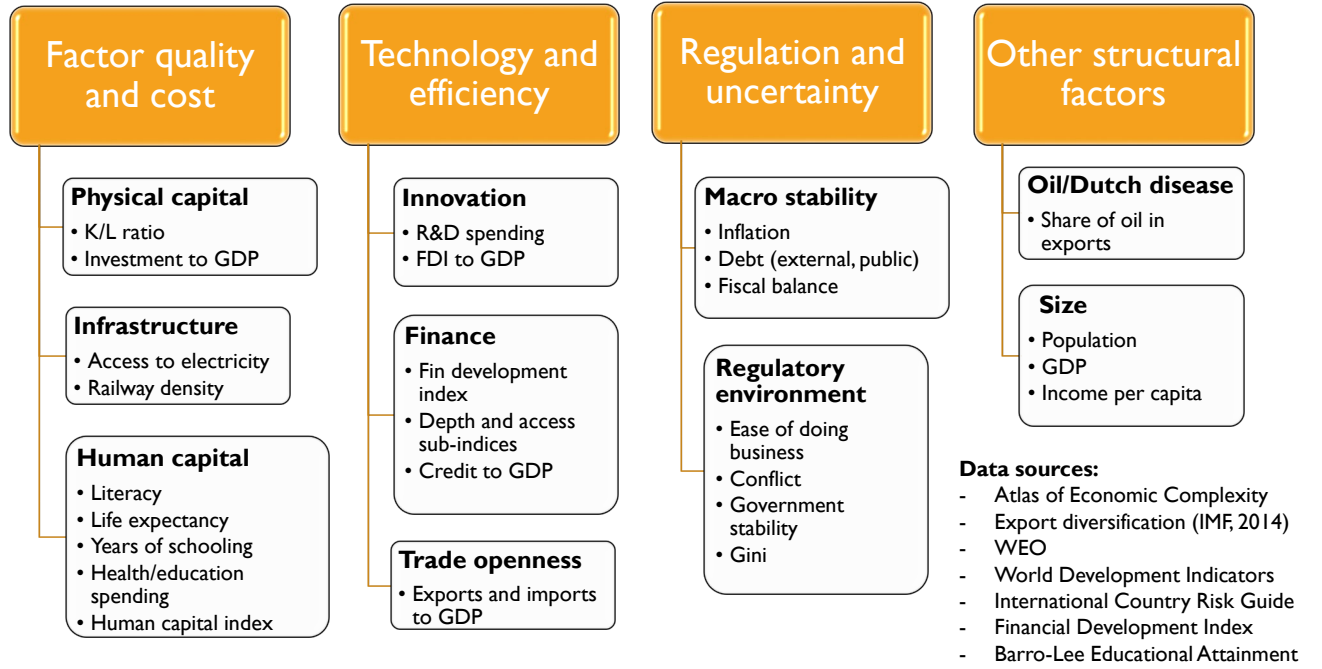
Factor quality and cost

Physical capital
• K/L ratio
• Investment to GDP

Infrastructure
• Access to electricity
• Railway density

Human capital
• Literacy
• Life expectancy
• Years of schooling
• Health/education spending
• Human capital index

Technology and efficiency

Innovation
• R&D spending
• FDI to GDP

Finance
• Fin development index
• Depth and access sub-indices
• Credit to GDP

Trade openness
• Exports and imports to GDP

Regulation and uncertainty

Macro stability
• Inflation
• Debt (external, public)
• Fiscal balance

Regulatory environment
• Ease of doing business
• Conflict
• Government stability
• Gini

Other structural factors

Oil/Dutch disease
• Share of oil in exports

Size
• Population
• GDP
• Income per capita

Data sources:
- Atlas of Economic Complexity
- Export diversification (IMF, 2014)
- WEO
- World Development Indicators
- International Country Risk Guide
- Financial Development Index
- Barro-Lee Educational Attainment